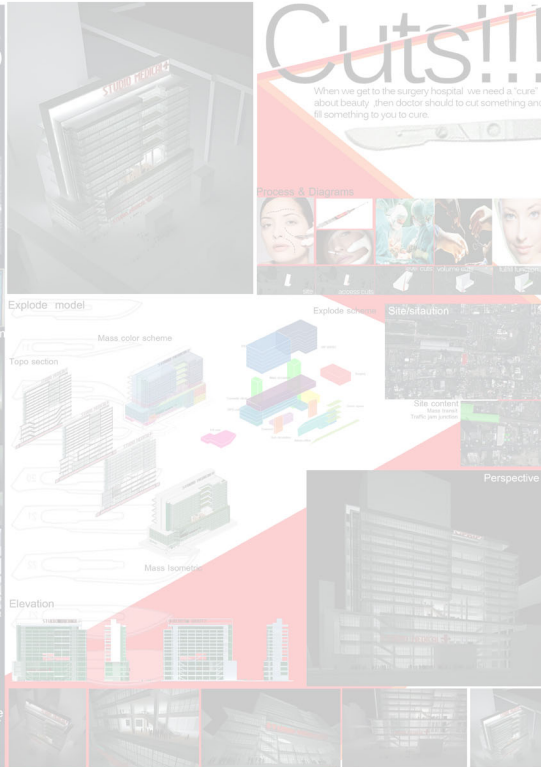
Cuts!!!

When we get to the surgery hospital ,we need a "cure" about beauty ,then doctor should to cut something and fill something to you to cure.

Process & Diagrams

Explode model

Mass color scheme

Topo section

Explode scheme

Site/situation

Site content
Main street
Traffic jam junction

Mass Isometric

Perspective

Elevation